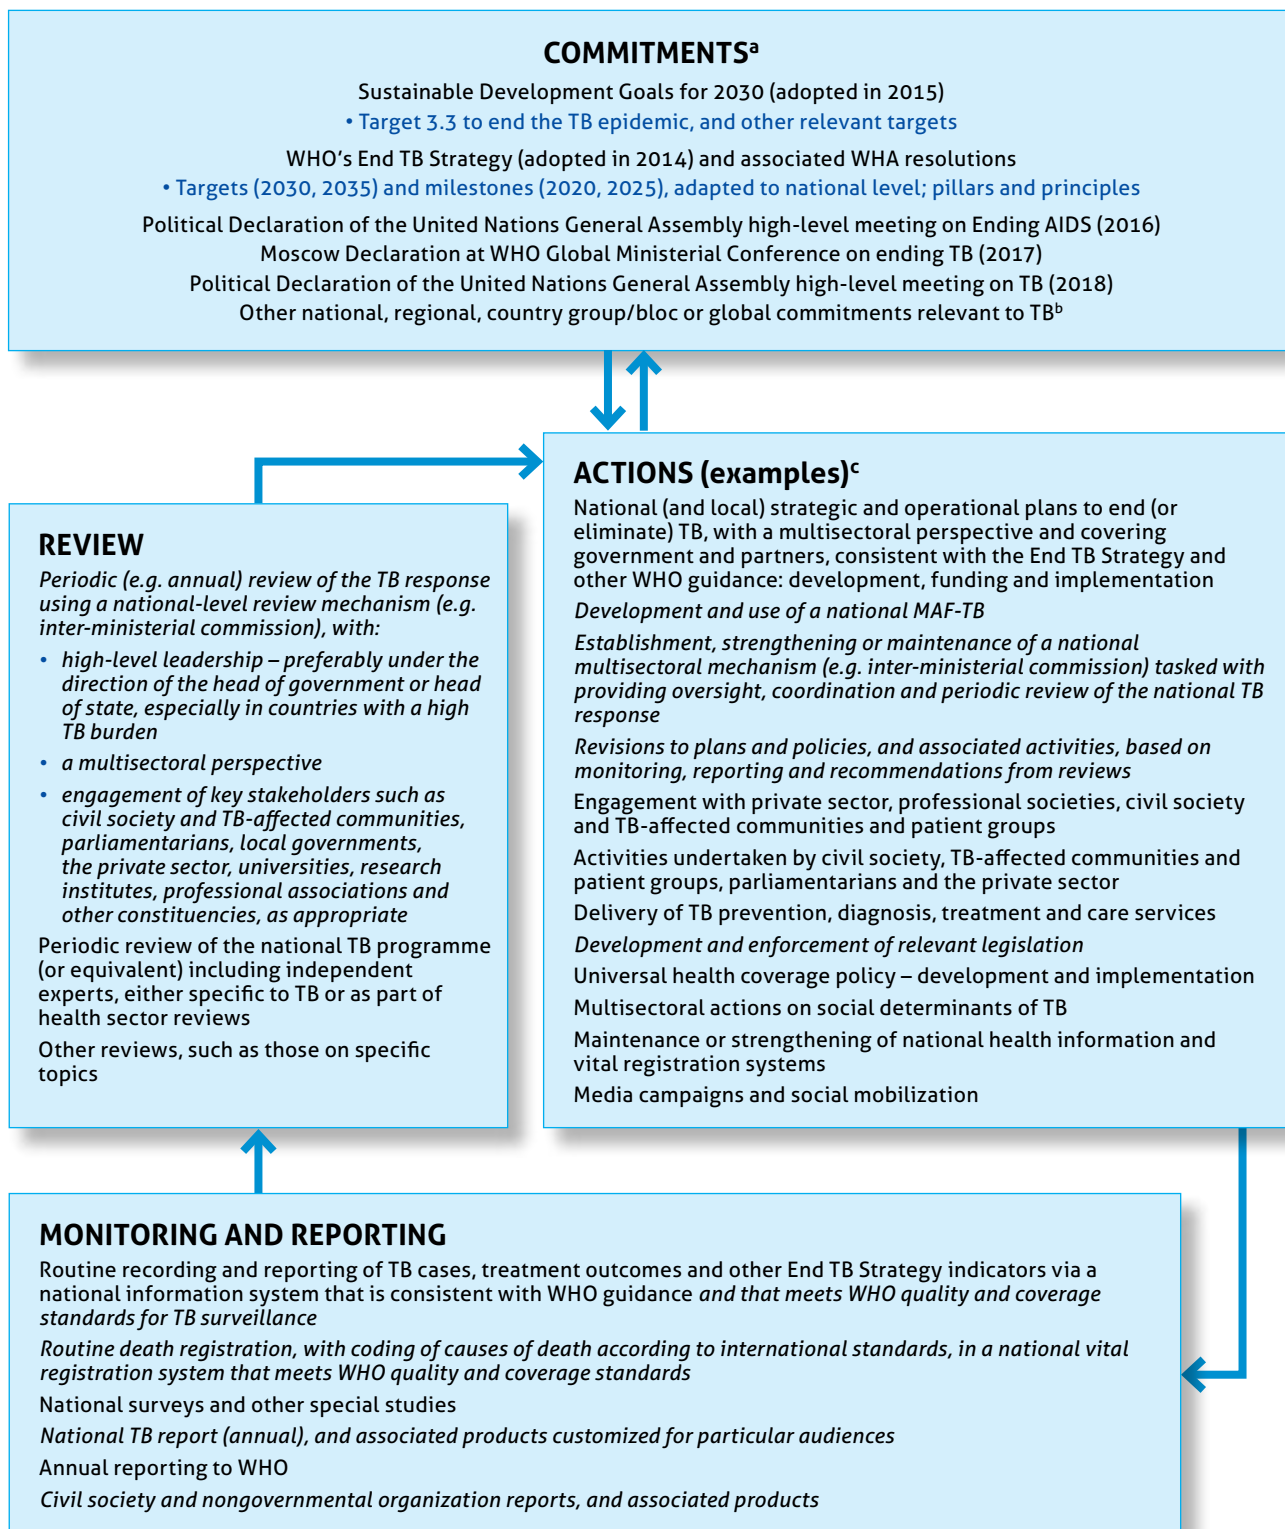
COMMITMENTS$^a$

Sustainable Development Goals for 2030 (adopted in 2015)
• Target 3.3 to end the TB epidemic, and other relevant targets

WHO's End TB Strategy (adopted in 2014) and associated WHA resolutions
• Targets (2030, 2035) and milestones (2020, 2025), adapted to national level; pillars and principles

Political Declaration of the United Nations General Assembly high-level meeting on Ending AIDS (2016)
Moscow Declaration at WHO Global Ministerial Conference on ending TB (2017)
Political Declaration of the United Nations General Assembly high-level meeting on TB (2018)
Other national, regional, country group/bloc or global commitments relevant to TB$^b$

REVIEW

Periodic (e.g. annual) review of the TB response using a national-level review mechanism (e.g. inter-ministerial commission), with:

• high-level leadership – preferably under the direction of the head of government or head of state, especially in countries with a high TB burden
• a multisectoral perspective
• engagement of key stakeholders such as civil society and TB-affected communities, parliamentarians, local governments, the private sector, universities, research institutes, professional associations and other constituencies, as appropriate

Periodic review of the national TB programme (or equivalent) including independent experts, either specific to TB or as part of health sector reviews

Other reviews, such as those on specific topics

ACTIONS (examples)$^c$

National (and local) strategic and operational plans to end (or eliminate) TB, with a multisectoral perspective and covering government and partners, consistent with the End TB Strategy and other WHO guidance: development, funding and implementation

Development and use of a national MAF-TB

Establishment, strengthening or maintenance of a national multisectoral mechanism (e.g. inter-ministerial commission) tasked with providing oversight, coordination and periodic review of the national TB response

Revisions to plans and policies, and associated activities, based on monitoring, reporting and recommendations from reviews

Engagement with private sector, professional societies, civil society and TB-affected communities and patient groups

Activities undertaken by civil society, TB-affected communities and patient groups, parliamentarians and the private sector

Delivery of TB prevention, diagnosis, treatment and care services

Development and enforcement of relevant legislation

Universal health coverage policy – development and implementation

Multisectoral actions on social determinants of TB

Maintenance or strengthening of national health information and vital registration systems

Media campaigns and social mobilization

MONITORING AND REPORTING

Routine recording and reporting of TB cases, treatment outcomes and other End TB Strategy indicators via a national information system that is consistent with WHO guidance and that meets WHO quality and coverage standards for TB surveillance

Routine death registration, with coding of causes of death according to international standards, in a national vital registration system that meets WHO quality and coverage standards

National surveys and other special studies

National TB report (annual), and associated products customized for particular audiences

Annual reporting to WHO

Civil society and nongovernmental organization reports, and associated products